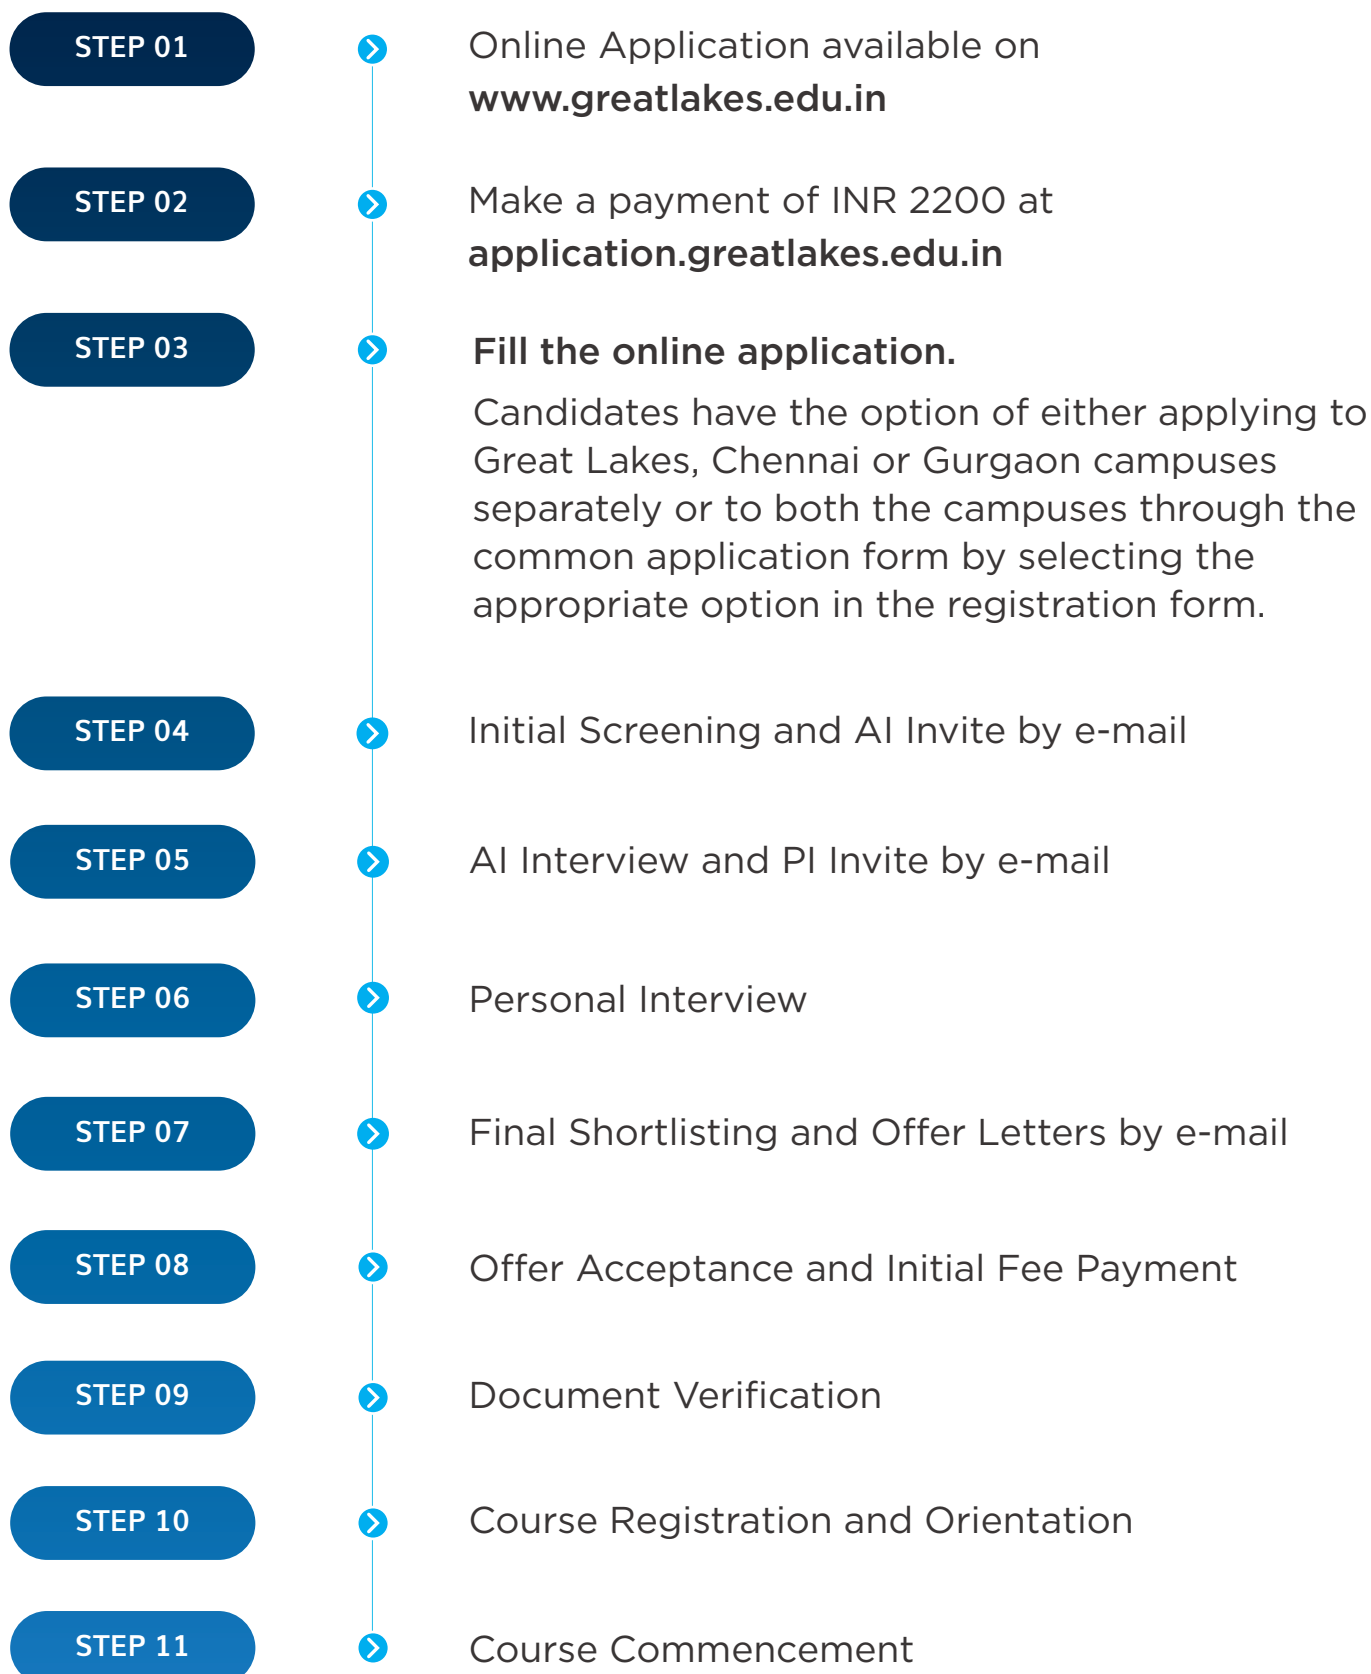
STEP 01

Online Application available on www.greatlakes.edu.in

STEP 02

Make a payment of INR 2200 at application.greatlakes.edu.in

STEP 03

Fill the online application.

Candidates have the option of either applying to Great Lakes, Chennai or Gurgaon campuses separately or to both the campuses through the common application form by selecting the appropriate option in the registration form.

STEP 04

Initial Screening and AI Invite by e-mail

STEP 05

AI Interview and PI Invite by e-mail

STEP 06

Personal Interview

STEP 07

Final Shortlisting and Offer Letters by e-mail

STEP 08

Offer Acceptance and Initial Fee Payment

STEP 09

Document Verification

STEP 10

Course Registration and Orientation

STEP 11

Course Commencement